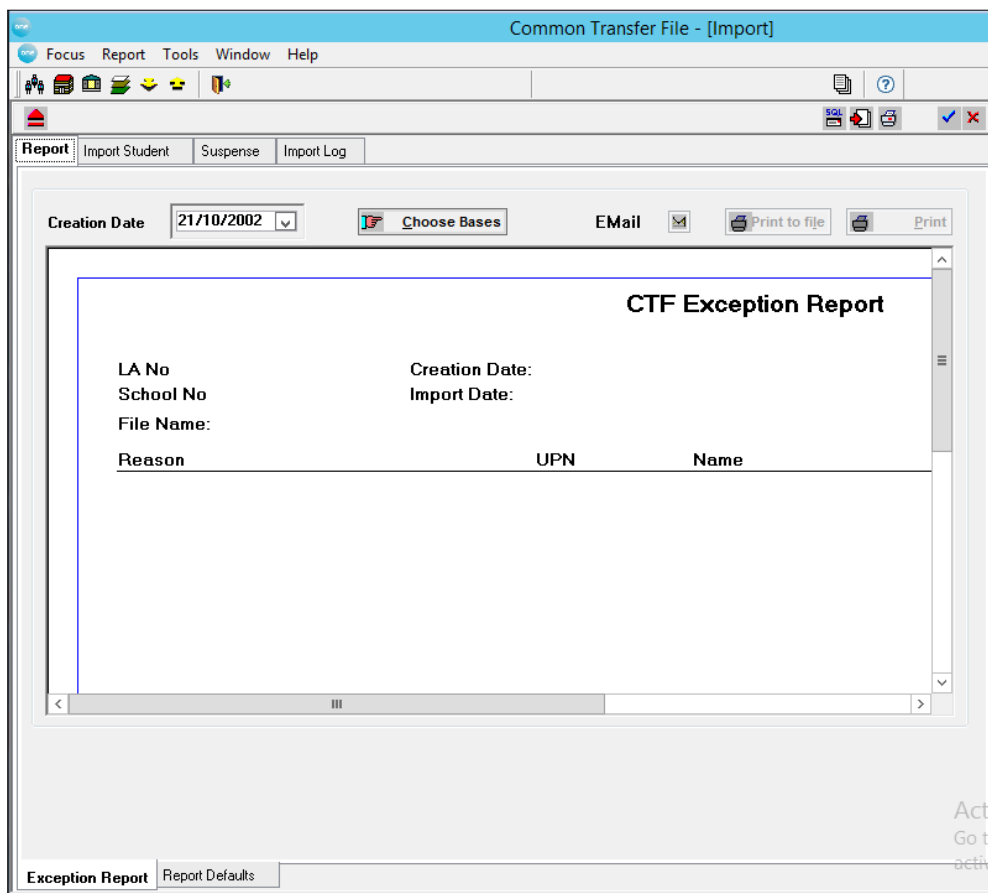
Common Transfer File - [Import]

Focus Report Tools Window Help

SQL

Report | Import Student | Suspense | Import Log

Creation Date 21/10/2002 Choose Bases EMail Print to file Print

CTF Exception Report

LA No
School No
File Name:

Creation Date:
Import Date:

| Reason | UPN | Name |
|---|---|---|

Act
Go t
activ

Exception Report | Report Defaults